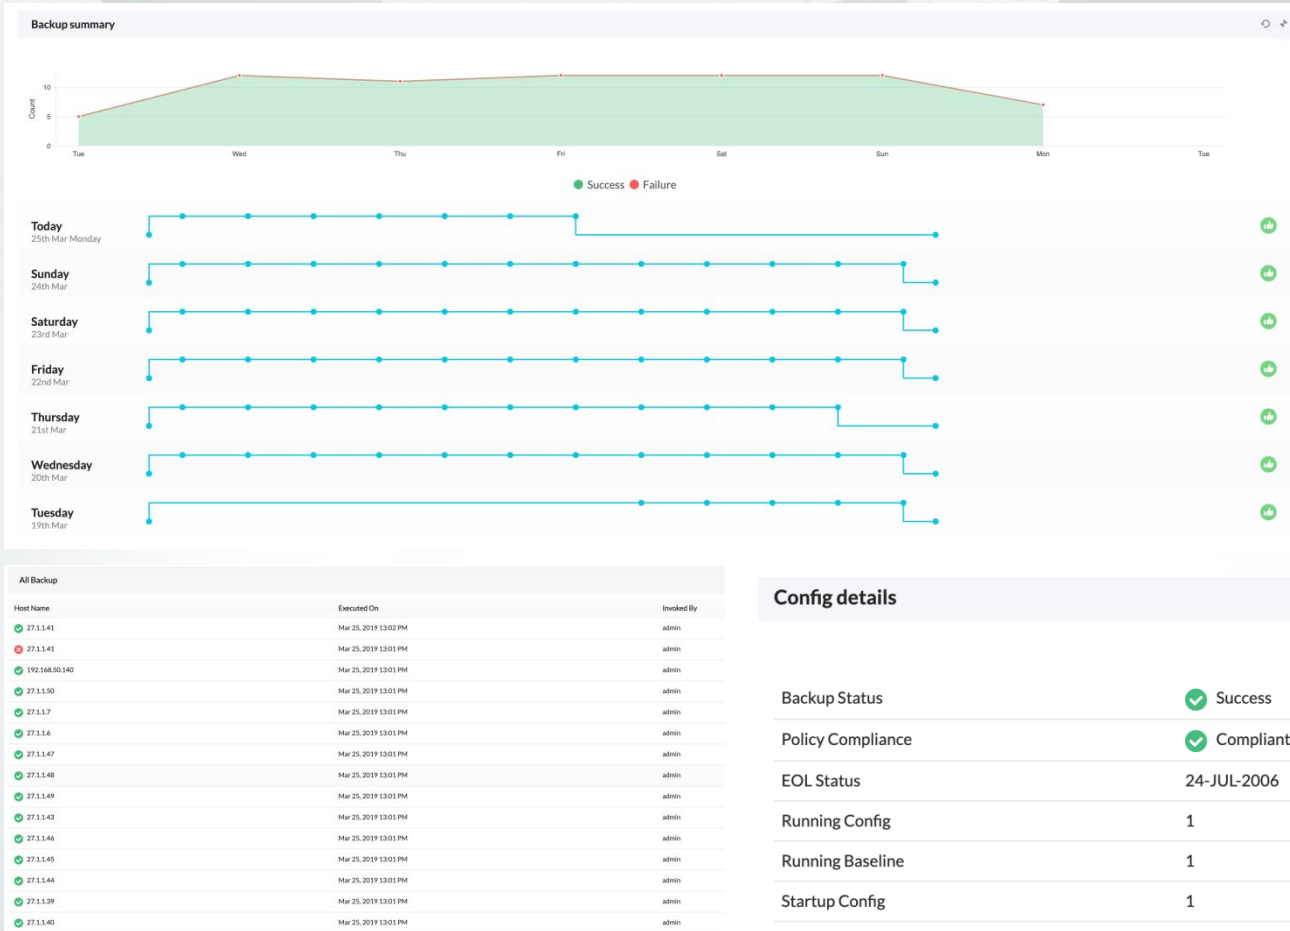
Backup summary

Count
10
5
0
Tue Wed Thu Fri Sat Sun Mon Tue

Success Failure

Today
25th Mar Monday

Sunday
24th Mar

Saturday
23rd Mar

Friday
22nd Mar

Thursday
21st Mar

Wednesday
20th Mar

Tuesday
19th Mar

All Backup

| Host Name | Executed On | Invoked By |
|---|---|---|
| 27.1.1.41 | Mar 25, 2019 13:02 PM | admin |
| 27.1.1.41 | Mar 25, 2019 13:01 PM | admin |
| 192.168.50.140 | Mar 25, 2019 13:01 PM | admin |
| 27.1.1.50 | Mar 25, 2019 13:01 PM | admin |
| 27.1.1.7 | Mar 25, 2019 13:01 PM | admin |
| 27.1.1.6 | Mar 25, 2019 13:01 PM | admin |
| 27.1.1.47 | Mar 25, 2019 13:01 PM | admin |
| 27.1.1.48 | Mar 25, 2019 13:01 PM | admin |
| 27.1.1.49 | Mar 25, 2019 13:01 PM | admin |
| 27.1.1.43 | Mar 25, 2019 13:01 PM | admin |
| 27.1.1.46 | Mar 25, 2019 13:01 PM | admin |
| 27.1.1.45 | Mar 25, 2019 13:01 PM | admin |
| 27.1.1.44 | Mar 25, 2019 13:01 PM | admin |
| 27.1.1.39 | Mar 25, 2019 13:01 PM | admin |
| 27.1.1.40 | Mar 25, 2019 13:01 PM | admin |

Config details

| | |
|---|---|
| Backup Status | Success |
| Policy Compliance | Compliant |
| EOL Status | 24-JUL-2006 |
| Running Config | 1 |
| Running Baseline | 1 |
| Startup Config | 1 |